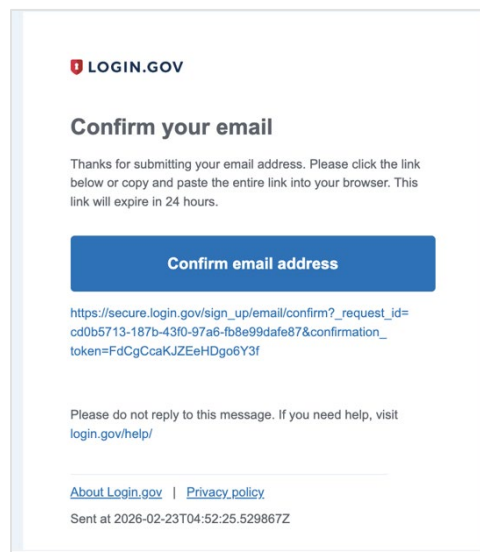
LOGIN.GOV

Confirm your email

Thanks for submitting your email address. Please click the link below or copy and paste the entire link into your browser. This link will expire in 24 hours.

Confirm email address

https://secure.login.gov/sign_up/email/confirm?_request_id=cd0b5713-187b-43f0-97a6-fb8e99dafe87&confirmation_token=FdCgCcaKJZEeHDgo6Y3f

Please do not reply to this message. If you need help, visit login.gov/help/

About Login.gov | Privacy policy

Sent at 2026-02-23T04:52:25.529867Z